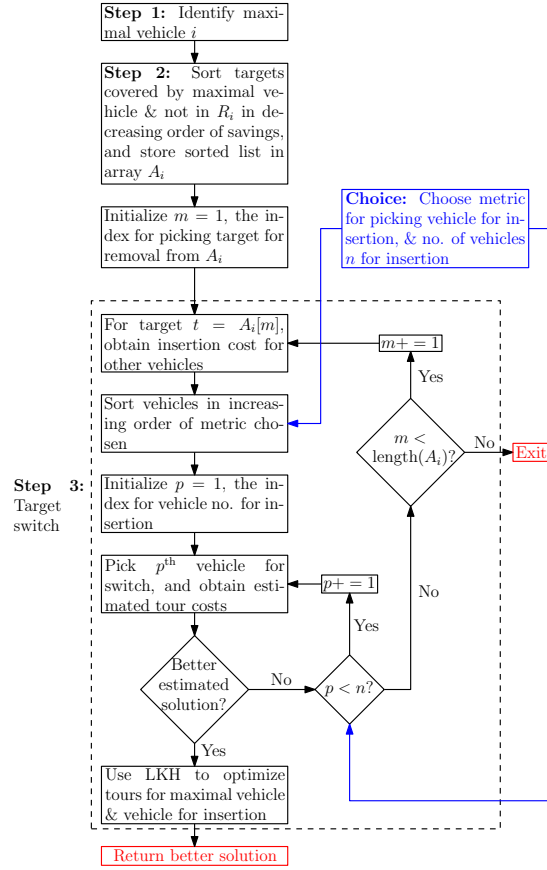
**Step 1:** Identify maximal vehicle $i$

**Step 2:** Sort targets covered by maximal vehicle & not in $R_i$ in decreasing order of savings, and store sorted list in array $A_i$

Initialize $m = 1$, the index for picking target for removal from $A_i$

**Choice:** Choose metric for picking vehicle for insertion, & no. of vehicles $n$ for insertion

**Step 3:** Target switch

For target $t = A_i[m]$, obtain insertion cost for other vehicles

$m+ = 1$

Yes

Sort vehicles in increasing order of metric chosen

$m <$ length$(A_i)$?

No

Exit

Initialize $p = 1$, the index for vehicle no. for insertion

Pick $p^{\text{th}}$ vehicle for switch, and obtain estimated tour costs

$p+ = 1$

No

Yes

Better estimated solution?

No

$p < n$?

Yes

Use LKH to optimize tours for maximal vehicle & vehicle for insertion

Return better solution